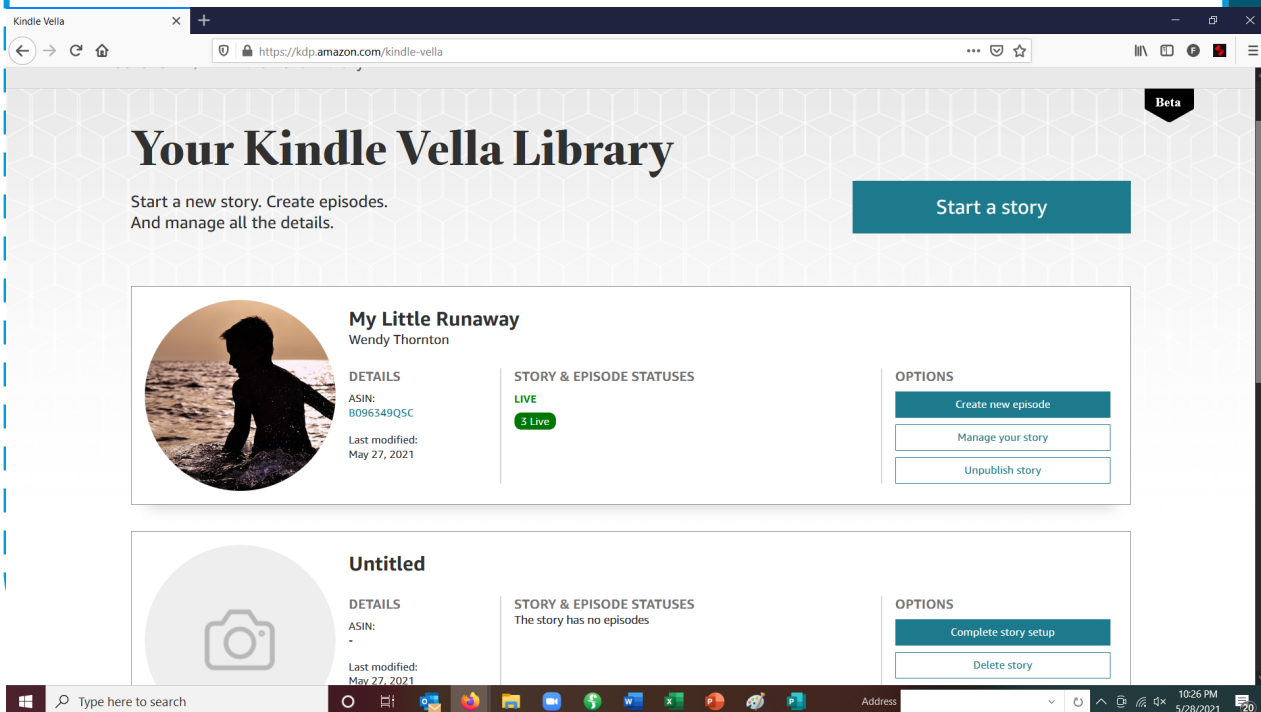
Kindle Vella

https://kdp.amazon.com/kindle-vella

Beta

Your Kindle Vella Library

Start a new story. Create episodes. And manage all the details.

Start a story

My Little Runaway
Wendy Thornton

DETAILS
ASIN:
B096349QSC
Last modified:
May 27, 2021

STORY & EPISODE STATUSES
LIVE
3 Live

OPTIONS
Create new episode
Manage your story
Unpublish story

Untitled

DETAILS
ASIN:
-
Last modified:
May 27, 2021

STORY & EPISODE STATUSES
The story has no episodes

OPTIONS
Complete story setup
Delete story

Type here to search

Address

10:26 PM
5/28/2021

20